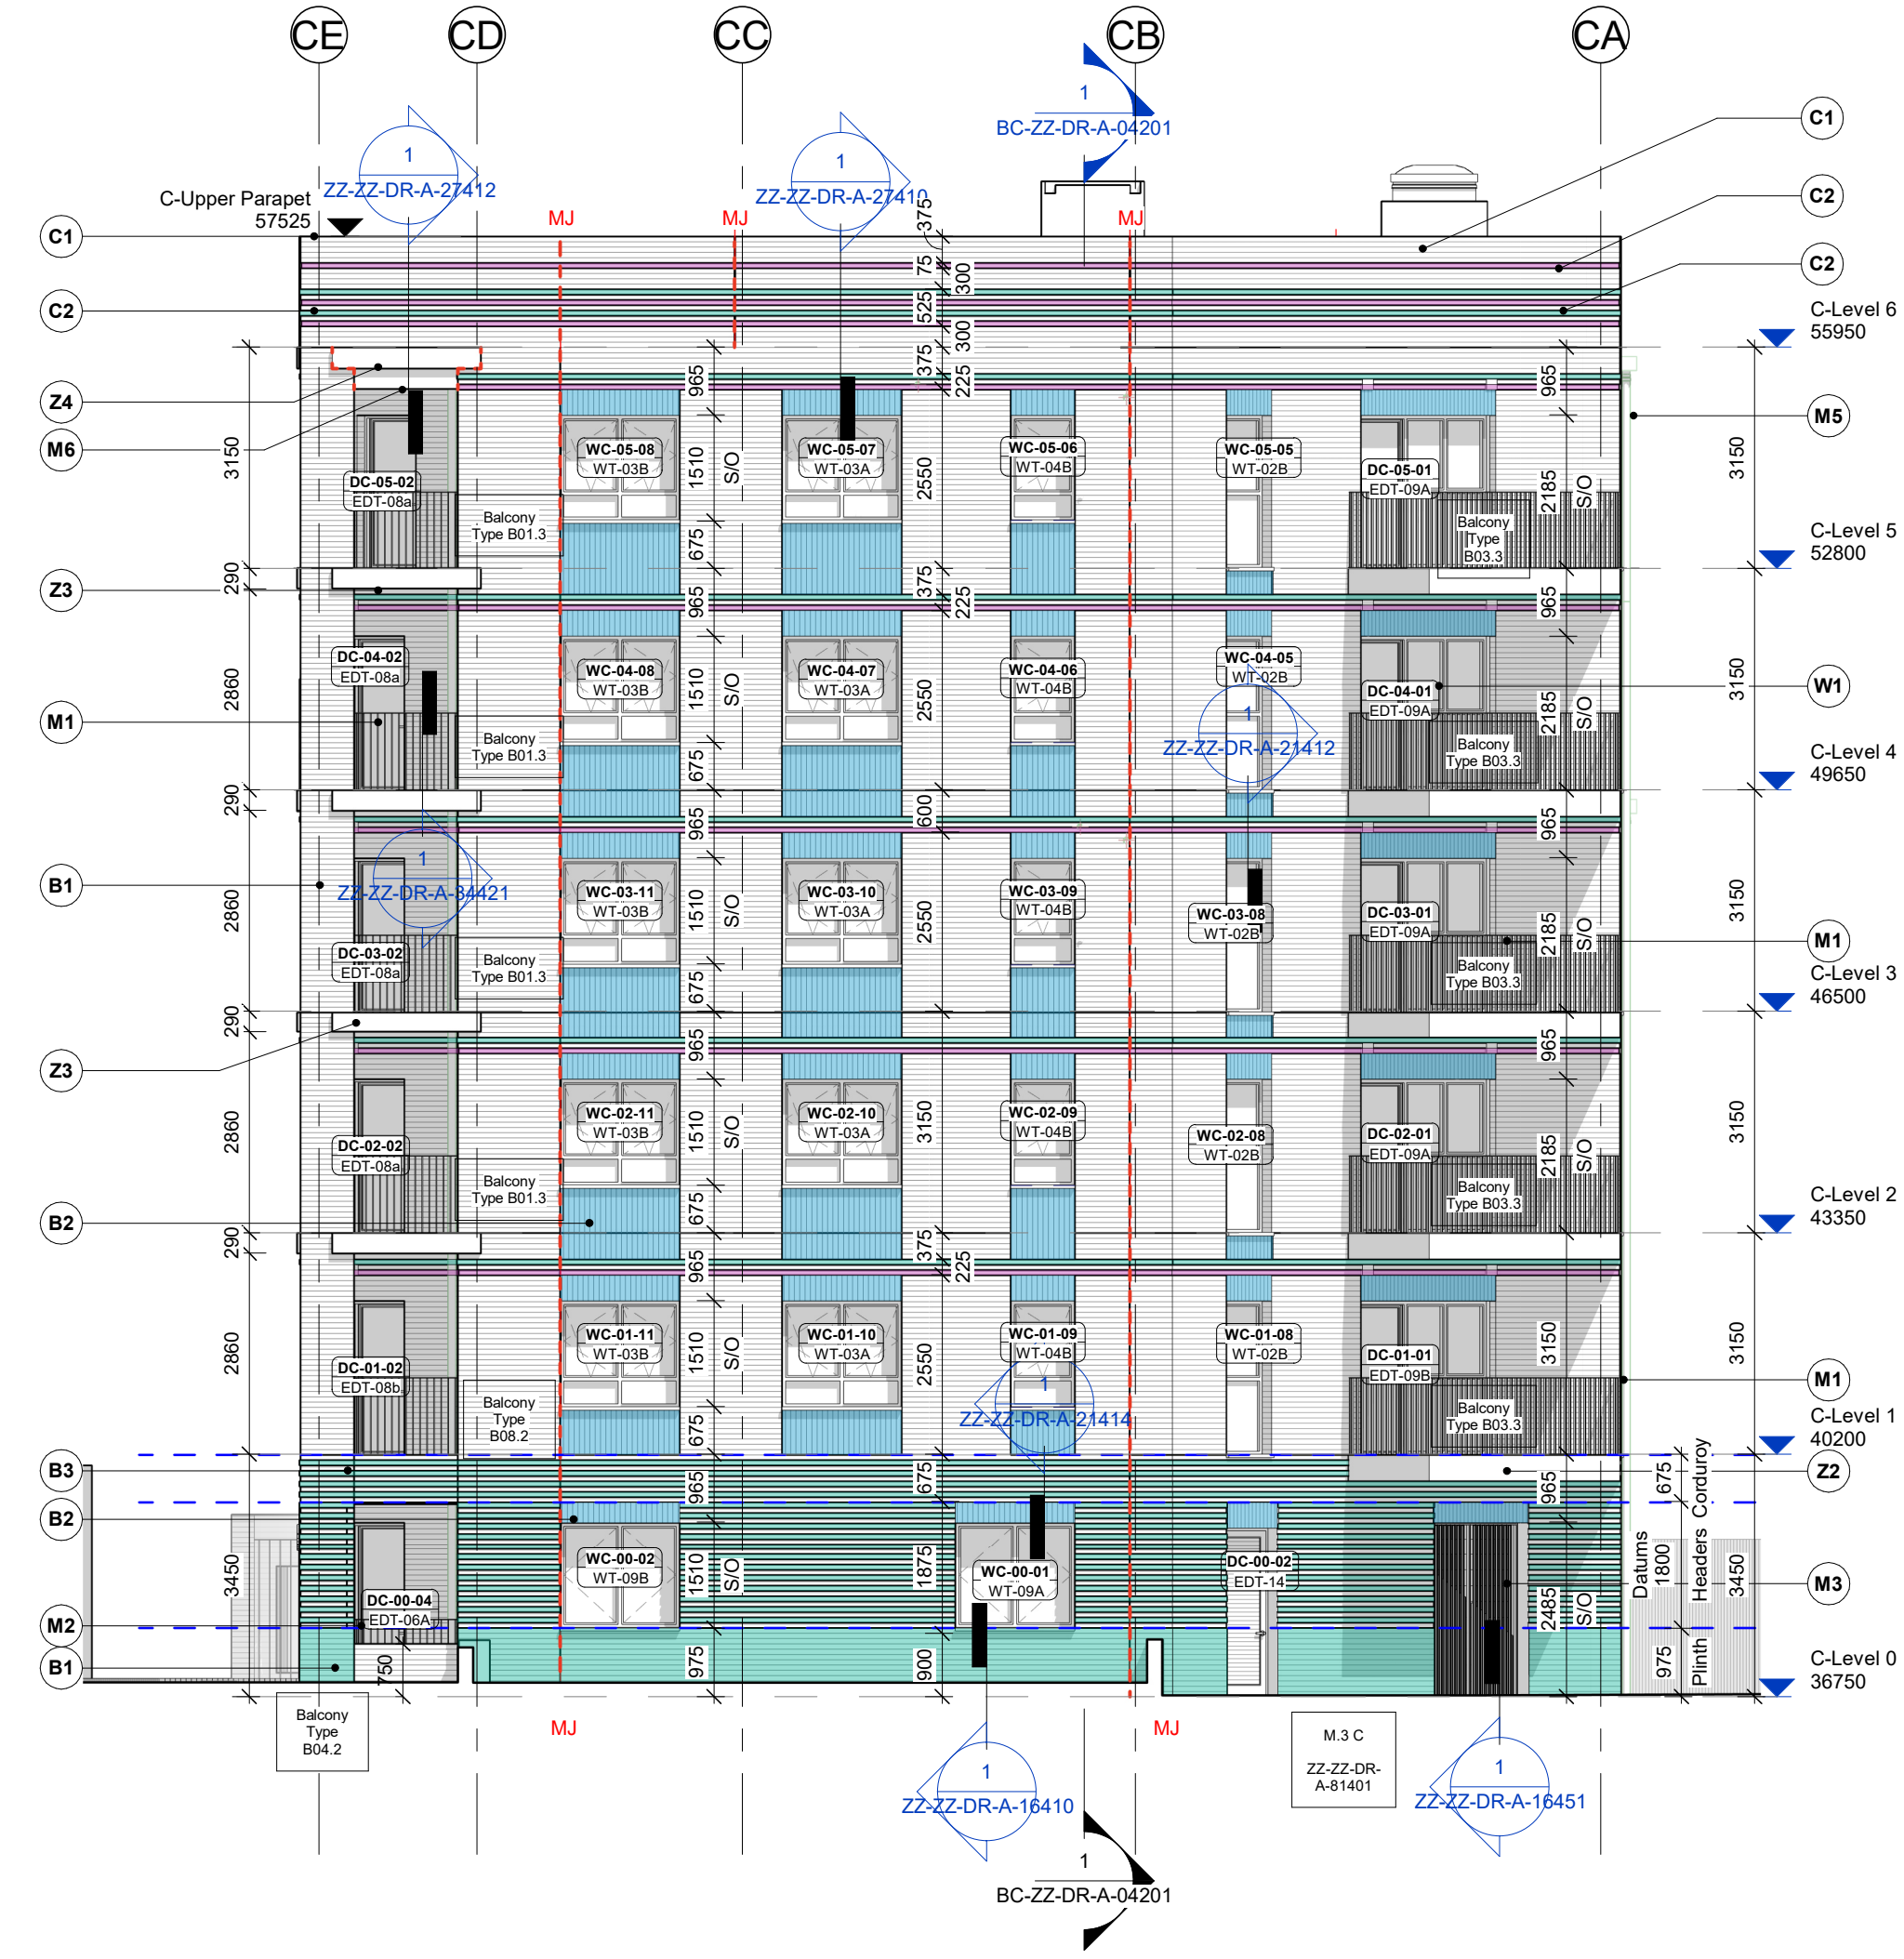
CE CD CC CB CA

1
BC-ZZ-DR-A-04201

C1
C2
C2

1
ZZ-ZZ-DR-A-27412

1
ZZ-ZZ-DR-A-27410

C-Upper Parapet
57525

MJ MJ MJ

C1
C2
Z4
M6
Z3
M1
B1
Z3
B2
B3
B2
M2
B1

375
75
525
375
225
300
300

C-Level 6
55950
M5
C-Level 5
52800
W1
C-Level 4
49650
M1
C-Level 3
46500
C-Level 2
43350
M1
C-Level 1
40200
Z2
M3
C-Level 0
36750

WC-05-08
WT-03B
WC-05-07
WT-03A
WC-05-06
WT-04B
WC-05-05
WT-02B
DC-05-01
EDT-09A
DC-05-02
EDT-08a
Balcony
Type B01.3
Balcony
Type
B03.3

WC-04-08
WT-03B
WC-04-07
WT-03A
WC-04-06
WT-04B
WC-04-05
WT-02B
DC-04-01
EDT-09A
DC-04-02
EDT-08a
Balcony
Type B01.3
Balcony
Type B03.3

1
ZZ-ZZ-DR-A-21412

1
ZZ-ZZ-DR-A-34421

WC-03-11
WT-03B
WC-03-10
WT-03A
WC-03-09
WT-04B
WC-03-08
WT-02B
DC-03-01
EDT-09A
DC-03-02
EDT-08a
Balcony
Type B01.3
Balcony
Type B03.3

WC-02-11
WT-03B
WC-02-10
WT-03A
WC-02-09
WT-04B
WC-02-08
WT-02B
DC-02-01
EDT-09A
DC-02-02
EDT-08a
Balcony
Type B01.3
Balcony
Type B03.3

WC-01-11
WT-03B
WC-01-10
WT-03A
WC-01-09
WT-04B
WC-01-08
WT-02B
DC-01-01
EDT-09B
DC-01-02
EDT-08b
Balcony
Type
B08.2
Balcony
Type B03.3

1
ZZ-ZZ-DR-A-21414

WC-00-02
WT-09B
WC-00-01
WT-09A
DC-00-02
EDT-14
DC-00-04
EDT-06A

3150 290 2860 290 2860 290 2860 290 2860 3450 750
965 1510 675 965 1510 675 965 1510 675 965 1510 675 965 1510 675 965 1510 975
S/O S/O S/O S/O S/O S/O
2550 375 225 2550 600 2550 3150 375 225 2550 675 1875 900
965 2185 S/O 965 2185 S/O 965 2185 S/O 965 2185 S/O 3150 965 2485 S/O
3150 3150 3150 3150 3150 3450
675 1800 975
Datums Corduroy Headers Plinth

Balcony
Type
B04.2

MJ MJ

M.3 C
ZZ-ZZ-DR-A-81401

1
ZZ-ZZ-DR-A-16410

1
ZZ-ZZ-DR-A-16451

1
BC-ZZ-DR-A-04201